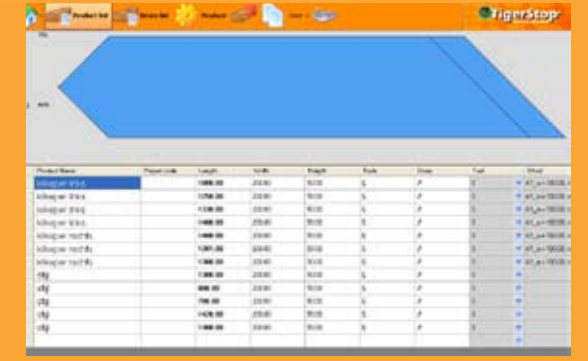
Product list  Stock list  Product  Save  TigerStop

| Product Name | Report code | Length | Width | Height | Code | Grain | Tool | Detail |
|---|---|---|---|---|---|---|---|---|
| kilospar tris | | 1000.00 | 20.00 | 10.00 | 5 | | | |
| kilospar tris | | 1750.00 | 20.00 | 10.00 | 5 | | | |
| kilospar tris | | 1130.00 | 20.00 | 10.00 | 5 | | | |
| kilospar tris | | 1400.00 | 20.00 | 10.00 | 5 | | | |
| kilospar rechts | | 1400.00 | 20.00 | 10.00 | 5 | | | |
| kilospar rechts | | 1201.00 | 20.00 | 10.00 | 5 | | | |
| kilospar rechts | | 1300.00 | 20.00 | 10.00 | 5 | | | |
| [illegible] | | 1300.00 | 20.00 | 10.00 | 5 | | | |
| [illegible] | | 800.00 | 20.00 | 10.00 | 5 | | | |
| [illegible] | | 700.00 | 20.00 | 10.00 | 5 | | | |
| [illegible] | | 1420.00 | 20.00 | 10.00 | 5 | | | |
| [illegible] | | 1400.00 | 20.00 | 10.00 | 5 | | | |